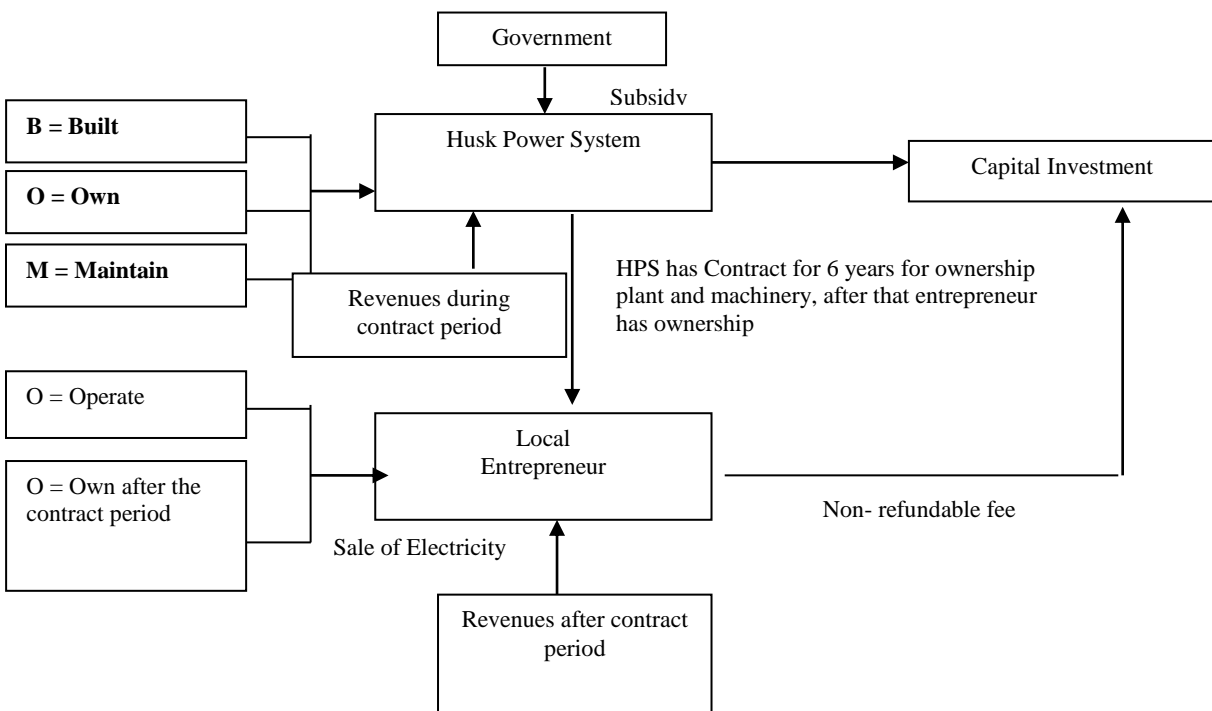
Government

Subsidv

B = Built

O = Own

M = Maintain

Husk Power System

Capital Investment

Revenues during contract period

HPS has Contract for 6 years for ownership plant and machinery, after that entrepreneur has ownership

O = Operate

O = Own after the contract period

Local Entrepreneur

Non- refundable fee

Sale of Electricity

Revenues after contract period